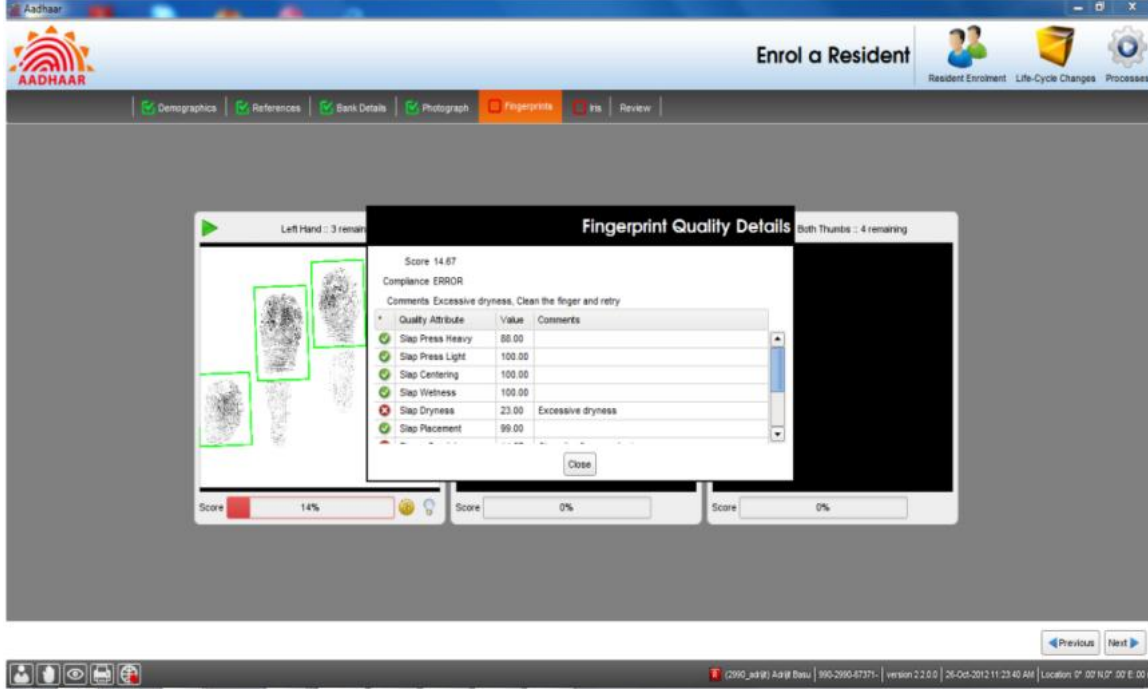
Aadhaar

AADHAAR

Enrol a Resident

Resident Enrolment Life-Cycle Changes Processes

Demographics | References | Bank Details | Photograph | Fingerprints | Iris | Review

Left Hand :: 3 remain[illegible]

Fingerprint Quality Details

Both Thumbs :: 4 remaining

Score 14.67

Compliance ERROR

Comments Excessive dryness, Clean the finger and retry

| * | Quality Attribute | Value | Comments |
|---|---|---|---|
| | Slap Press Heavy | 88.00 | |
| | Slap Press Light | 100.00 | |
| | Slap Centering | 100.00 | |
| | Slap Wetness | 100.00 | |
| | Slap Dryness | 23.00 | Excessive dryness |
| | Slap Placement | 99.00 | |

Close

Score 14%

Score 0%

Score 0%

Previous Next

(2990_adrijit) Adrijit Basu | 990-2990-67371- | version 2.2.0.0 | 26-Oct-2012 11:23:40 AM | Location: 0° .00' N,0° .00' E .00